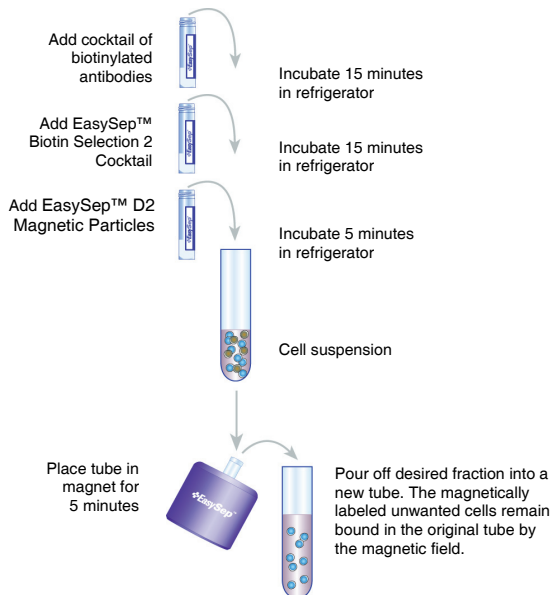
Add cocktail of biotinylated antibodies

EasySep

Incubate 15 minutes in refrigerator

Add EasySep™ Biotin Selection 2 Cocktail

EasySep

Incubate 15 minutes in refrigerator

Add EasySep™ D2 Magnetic Particles

EasySep

Incubate 5 minutes in refrigerator

Cell suspension

Place tube in magnet for 5 minutes

EasySep

Pour off desired fraction into a new tube. The magnetically labeled unwanted cells remain bound in the original tube by the magnetic field.